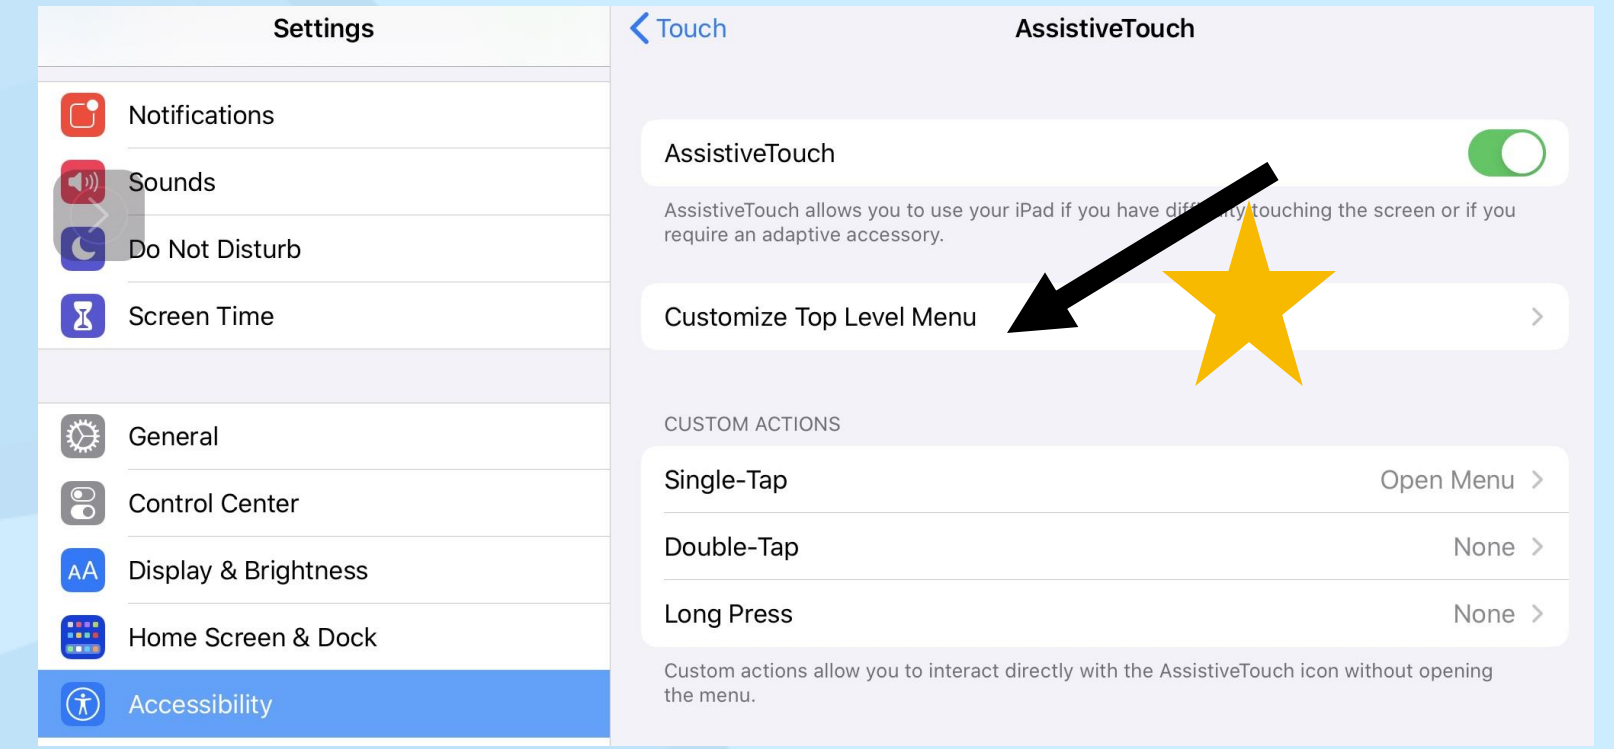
Settings

Notifications

Sounds

Do Not Disturb

Screen Time

General

Control Center

AA Display & Brightness

Home Screen & Dock

Accessibility

Touch

AssistiveTouch

AssistiveTouch

AssistiveTouch allows you to use your iPad if you have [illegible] touching the screen or if you require an adaptive accessory.

Customize Top Level Menu

CUSTOM ACTIONS

Single-Tap Open Menu

Double-Tap None

Long Press None

Custom actions allow you to interact directly with the AssistiveTouch icon without opening the menu.